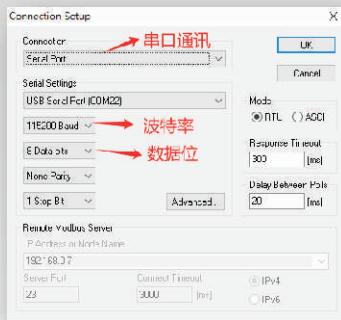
Connection Setup

Connection
Serial Port
串口通讯

Serial Settings
USB Serial Port (COM22)
115200 Baud
波特率
8 Data bits
数据位
None Parity
1 Stop Bit
Advanced...

OK
Cancel

Mode
RTU ASCII

Response Timeout
300 [ms]

Delay Between Polls
20 [ms]

Remote Modbus Server
IP Address or Node Name
192.168.0.7
Server Port
23
Connect Timeout
3000 [ms]
IPv4
IPv6